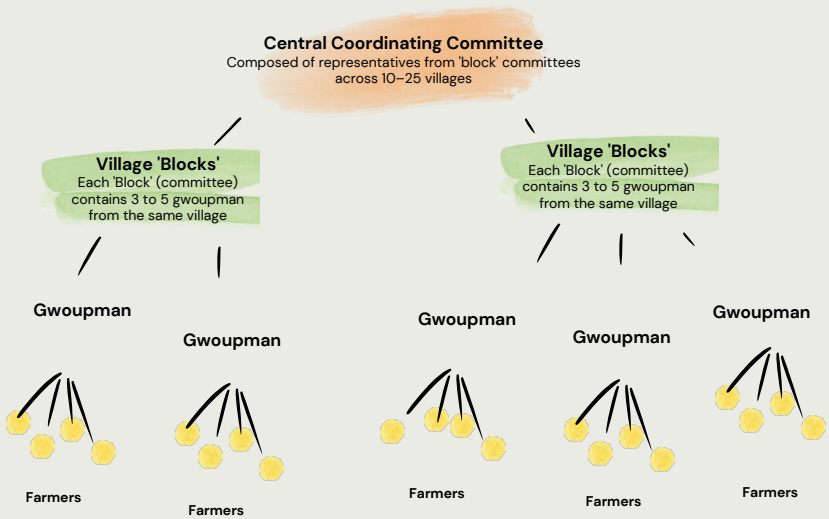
Central Coordinating Committee
Composed of representatives from 'block' committees across 10–25 villages

Village 'Blocks'
Each 'Block' (committee) contains 3 to 5 gwoupman from the same village

Village 'Blocks'
Each 'Block' (committee) contains 3 to 5 gwoupman from the same village

Gwoupman

Gwoupman

Gwoupman

Gwoupman

Gwoupman

Farmers

Farmers

Farmers

Farmers

Farmers